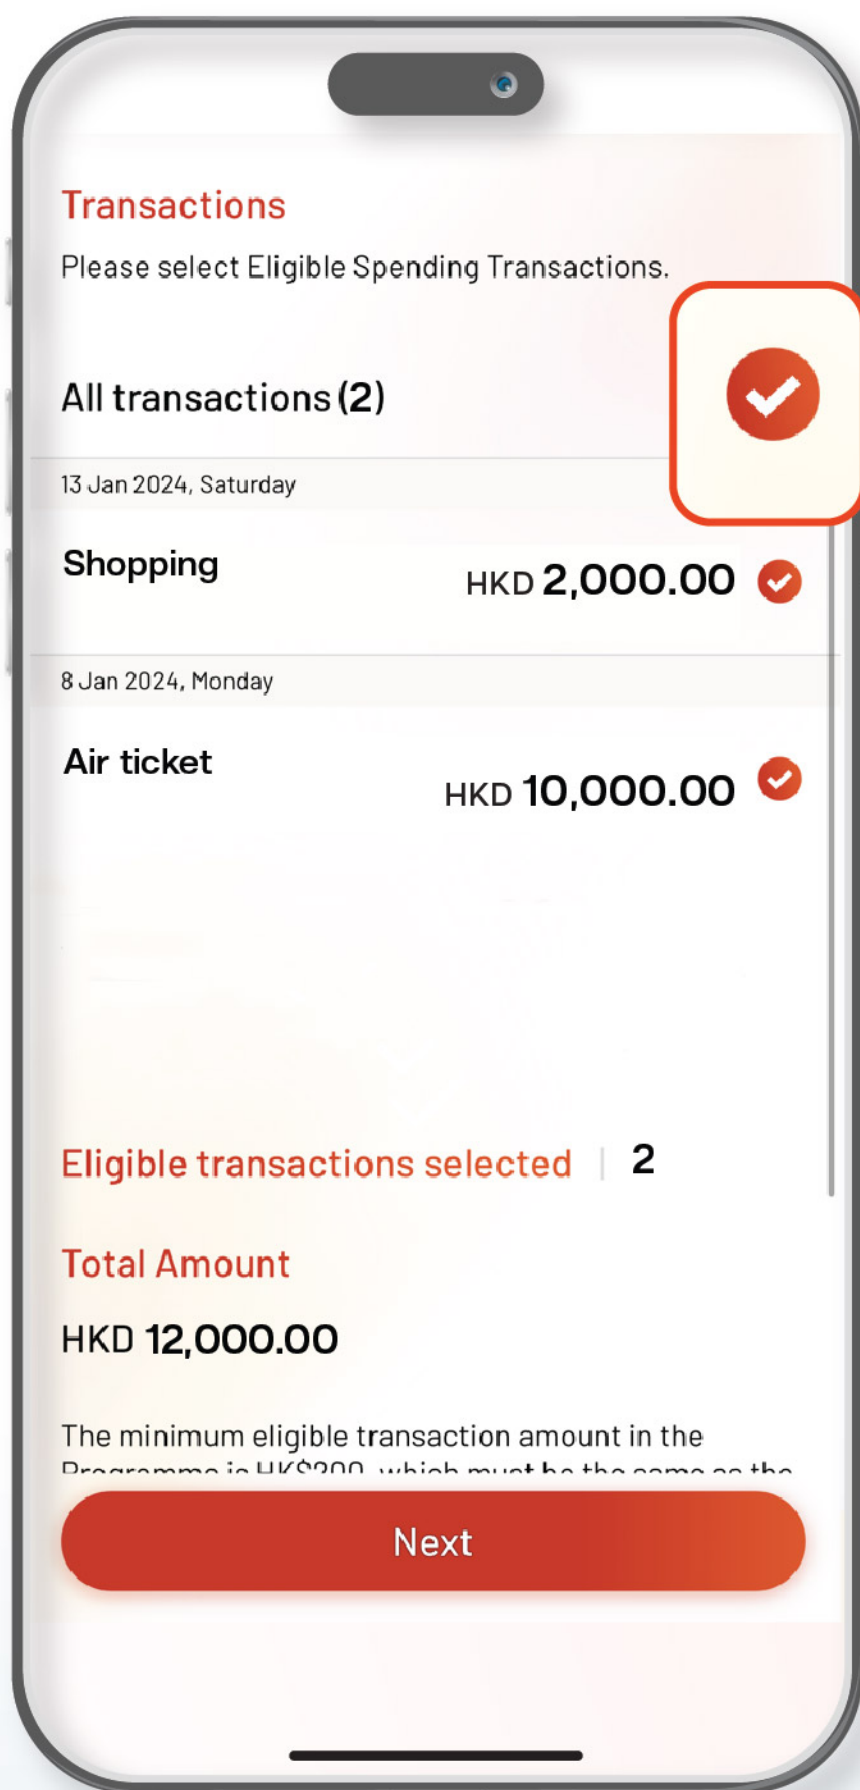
Transactions

Please select Eligible Spending Transactions.

All transactions (2)

13 Jan 2024, Saturday

Shopping

HKD 2,000.00

8 Jan 2024, Monday

Air ticket

HKD 10,000.00

Eligible transactions selected | 2

Total Amount

HKD 12,000.00

The minimum eligible transaction amount in the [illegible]

Next